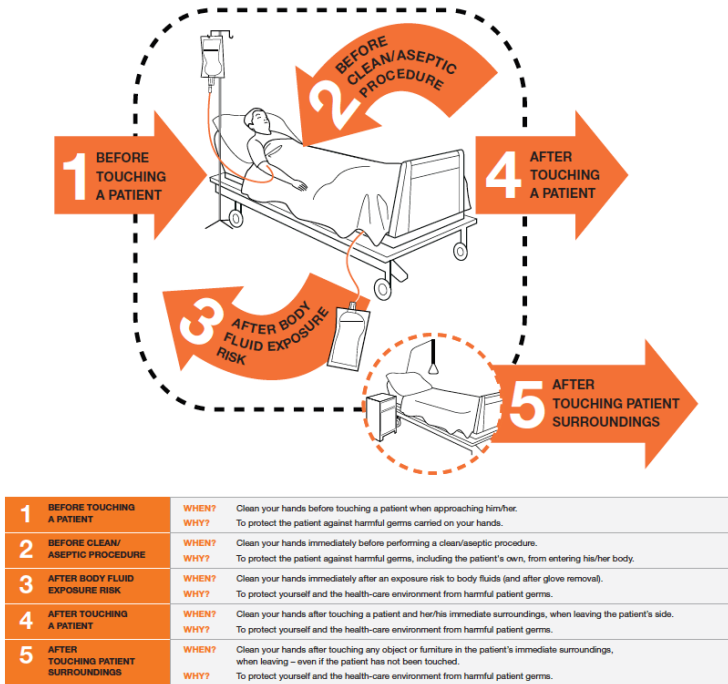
1 BEFORE TOUCHING A PATIENT

2 BEFORE CLEAN/ASEPTIC PROCEDURE

3 AFTER BODY FLUID EXPOSURE RISK

4 AFTER TOUCHING A PATIENT

5 AFTER TOUCHING PATIENT SURROUNDINGS

| | | | |
|---|---|---|---|
| 1 | BEFORE TOUCHING A PATIENT | WHEN? | Clean your hands before touching a patient when approaching him/her. |
| | | WHY? | To protect the patient against harmful germs carried on your hands. |
| 2 | BEFORE CLEAN/ ASEPTIC PROCEDURE | WHEN? | Clean your hands immediately before performing a clean/aseptic procedure. |
| | | WHY? | To protect the patient against harmful germs, including the patient's own, from entering his/her body. |
| 3 | AFTER BODY FLUID EXPOSURE RISK | WHEN? | Clean your hands immediately after an exposure risk to body fluids (and after glove removal). |
| | | WHY? | To protect yourself and the health-care environment from harmful patient germs. |
| 4 | AFTER TOUCHING A PATIENT | WHEN? | Clean your hands after touching a patient and her/his immediate surroundings, when leaving the patient's side. |
| | | WHY? | To protect yourself and the health-care environment from harmful patient germs. |
| 5 | AFTER TOUCHING PATIENT SURROUNDINGS | WHEN? | Clean your hands after touching any object or furniture in the patient's immediate surroundings, when leaving – even if the patient has not been touched. |
| | | WHY? | To protect yourself and the health-care environment from harmful patient germs. |